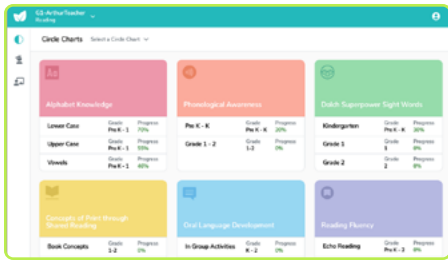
GS-ArthurTeacher
Reading

Circle Charts
Select a Circle Chart

Aa
Alphabet Knowledge

| | Grade | Progress |
|---|---|---|
| Lower Case | Pre K - 1 | 70% |
| Upper Case | Pre K - 1 | 55% |
| Vowels | Pre K - 1 | 45% |

Phonological Awareness

| | Grade | Progress |
|---|---|---|
| Pre K - K | Pre K - K | 20% |
| Grade 1 - 2 | 1-2 | 0% |

Dolch Superpower Sight Words

| | Grade | Progress |
|---|---|---|
| Kindergarten | Pre K - K | 20% |
| Grade 1 | 1 | 0% |
| Grade 2 | 2 | 8% |

Concepts of Print through Shared Reading

| | Grade | Progress |
|---|---|---|
| Book Concepts | 1-2 | 0% |

Oral Language Development

| | Grade | Progress |
|---|---|---|
| In Group Activities | K - 2 | 0% |

Reading Fluency

| | Grade | Progress |
|---|---|---|
| Echo Reading | Pre K - 2 | 0% |